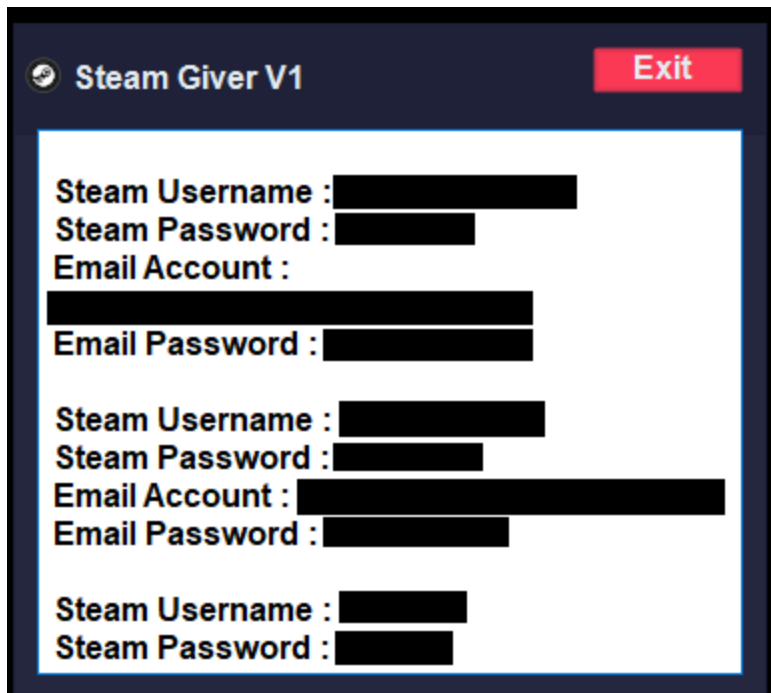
Steam Giver V1

Exit

Steam Username : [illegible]
Steam Password : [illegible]
Email Account : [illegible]
Email Password : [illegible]

Steam Username : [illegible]
Steam Password : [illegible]
Email Account : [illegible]
Email Password : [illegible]

Steam Username : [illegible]
Steam Password : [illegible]